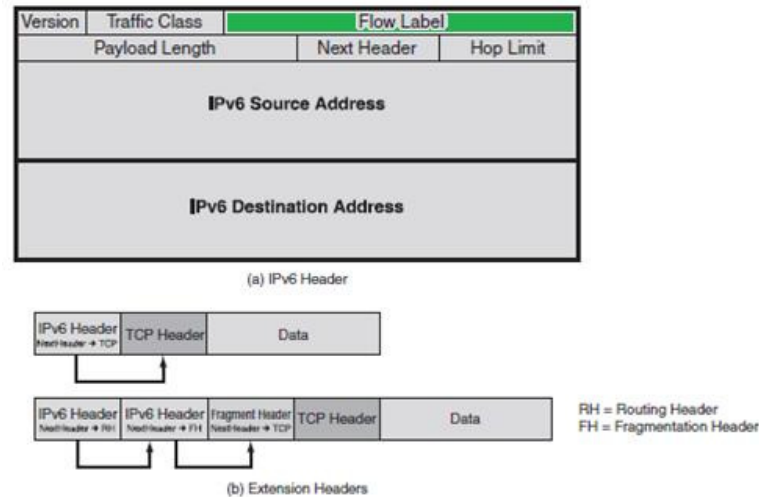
Version | Traffic Class | Flow Label

Payload Length | Next Header | Hop Limit

IPv6 Source Address

IPv6 Destination Address

(a) IPv6 Header

IPv6 Header
NextHeader → TCP

TCP Header

Data

IPv6 Header
NextHeader → RH

IPv6 Header
NextHeader → FH

Fragment Header
NextHeader → TCP

TCP Header

Data

RH = Routing Header
FH = Fragmentation Header

(b) Extension Headers